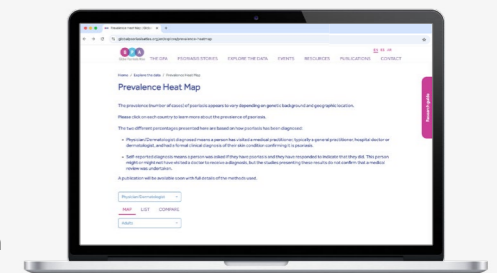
Prevalence Heat Map

THE GPA PSORIASIS STORIES EXPLORE THE DATA EVENTS RESOURCES PUBLICATIONS CONTACT

Home / Explore the data / Prevalence Heat Map

Prevalence Heat Map

The prevalence (number of cases) of psoriasis appears to vary depending on genetic background and geographic location.

Please click on each country to learn more about the prevalence of psoriasis.

The two different percentages presented here are based on how psoriasis has been diagnosed:

• Physician/Dermatologist diagnosed means a person has visited a medical practitioner, typically a general practitioner, hospital doctor or dermatologist, and had a formal clinical diagnosis of their skin condition confirming it is psoriasis.

• Self-reported diagnosis means a person was asked if they have psoriasis and they have responded to indicate that they did. This person might or might not have visited a doctor to receive a diagnosis, but the studies presenting these results do not confirm that a medical review was undertaken.

A publication will be available soon with full details of the methods used.

Physician/Dermatologist

MAP LIST COMPARE

Adults

Research guide